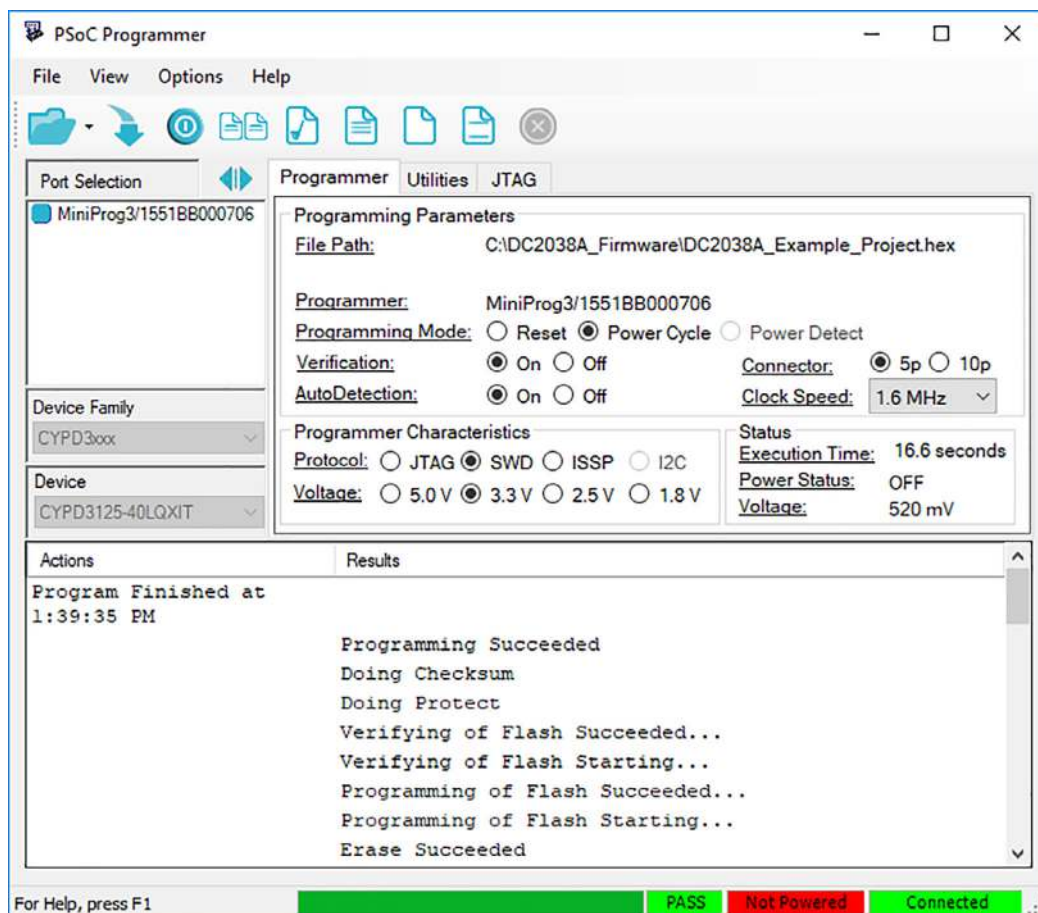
PSoC Programmer

File View Options Help

Port Selection

MiniProg3/1551BB000706

Device Family

CYPD3xxx

Device

CYPD3125-40LQXIT

Programmer Utilities JTAG

Programming Parameters

File Path: C:\DC2038A_Firmware\DC2038A_Example_Project.hex

Programmer: MiniProg3/1551BB000706

Programming Mode: Reset Power Cycle Power Detect

Verification: On Off

AutoDetection: On Off

Connector: 5p 10p

Clock Speed: 1.6 MHz

Programmer Characteristics

Protocol: JTAG SWD ISSP I2C

Voltage: 5.0 V 3.3 V 2.5 V 1.8 V

Status

Execution Time: 16.6 seconds

Power Status: OFF

Voltage: 520 mV

| Actions | Results |
|---|---|
| Program Finished at 1:39:35 PM | |
| | Programming Succeeded |
| | Doing Checksum |
| | Doing Protect |
| | Verifying of Flash Succeeded... |
| | Verifying of Flash Starting... |
| | Programming of Flash Succeeded... |
| | Programming of Flash Starting... |
| | Erase Succeeded |

For Help, press F1 PASS Not Powered Connected